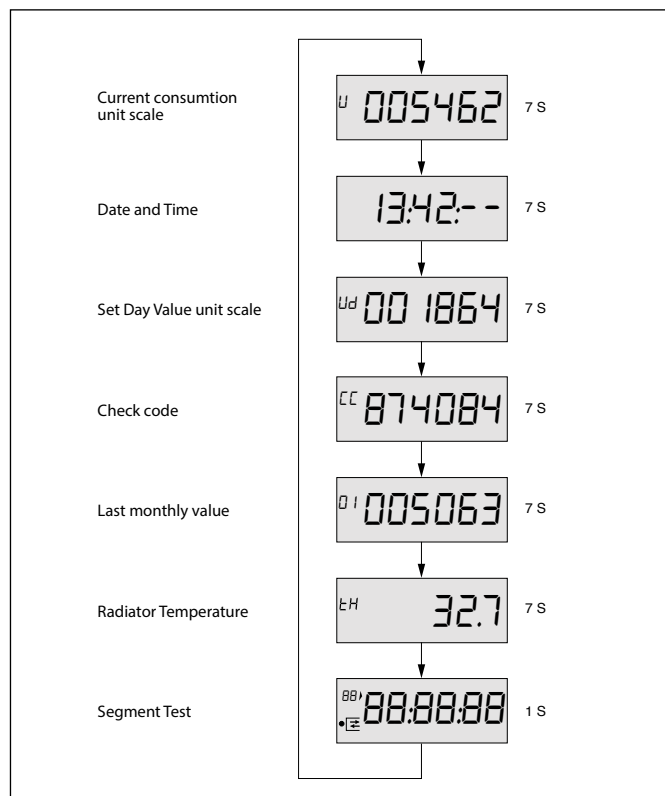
Current consumtion unit scale

U 005462

7 S

Date and Time

13:42:--

7 S

Set Day Value unit scale

Ud 001864

7 S

Check code

CC 874084

7 S

Last monthly value

01 005063

7 S

Radiator Temperature

tH 32.7

7 S

Segment Test

88 88:88:88

1 S